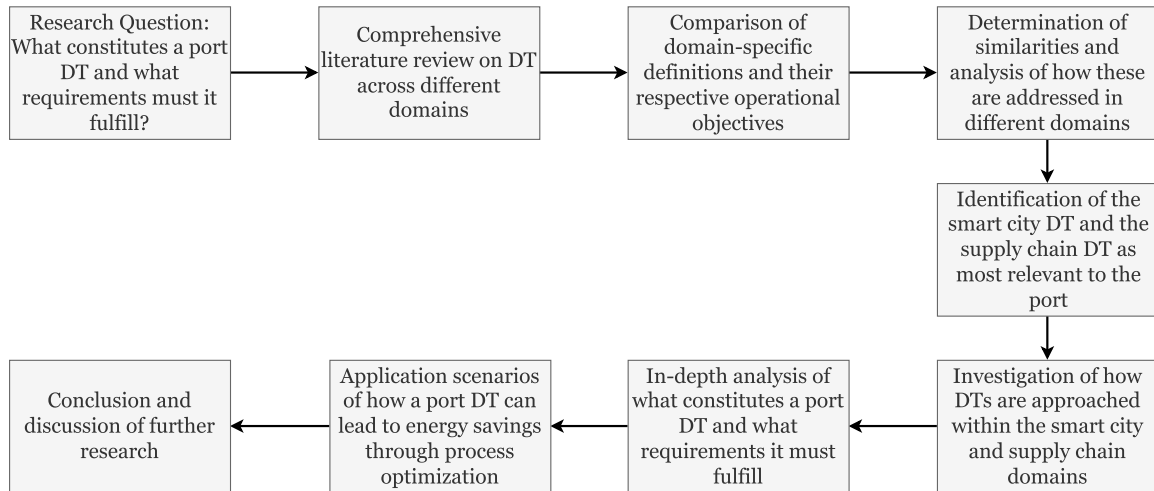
Research Question: What constitutes a port DT and what requirements must it fulfill?

Comprehensive literature review on DT across different domains

Comparison of domain-specific definitions and their respective operational objectives

Determination of similarities and analysis of how these are addressed in different domains

Identification of the smart city DT and the supply chain DT as most relevant to the port

Investigation of how DTs are approached within the smart city and supply chain domains

In-depth analysis of what constitutes a port DT and what requirements it must fulfill

Application scenarios of how a port DT can lead to energy savings through process optimization

Conclusion and discussion of further research